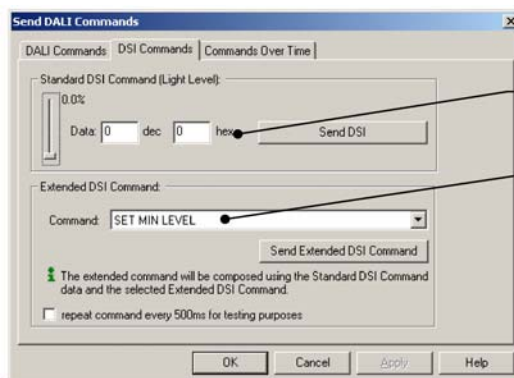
Send DALI Commands

DALI Commands | DSI Commands | Commands Over Time

Standard DSI Command (Light Level):

0.0%

Data: 0 dec 0 hex

Send DSI

Extended DSI Command:

Command: SET MIN LEVEL

Send Extended DSI Command

The extended command will be composed using the Standard DSI Command data and the selected Extended DSI Command.

repeat command every 500ms for testing purposes

OK | Cancel | Apply | Help